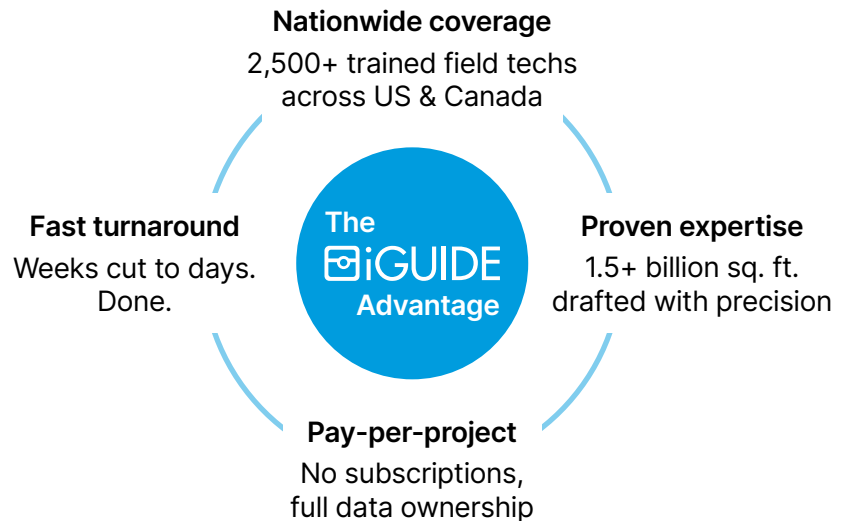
Nationwide coverage
2,500+ trained field techs across US & Canada

Fast turnaround
Weeks cut to days. Done.

The
iGUIDE
Advantage

Proven expertise
1.5+ billion sq. ft. drafted with precision

Pay-per-project
No subscriptions, full data ownership